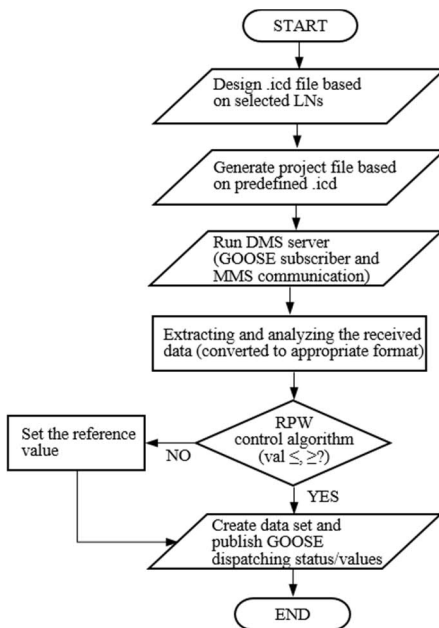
START

Design .icd file based on selected LNs

Generate project file based on predefined .icd

Run DMS server (GOOSE subscriber and MMS communication)

Extracting and analyzing the received data (converted to appropriate format)

RPW control algorithm (val $\leq, \geq$?)

Set the reference value

NO

YES

Create data set and publish GOOSE dispatching status/values

END